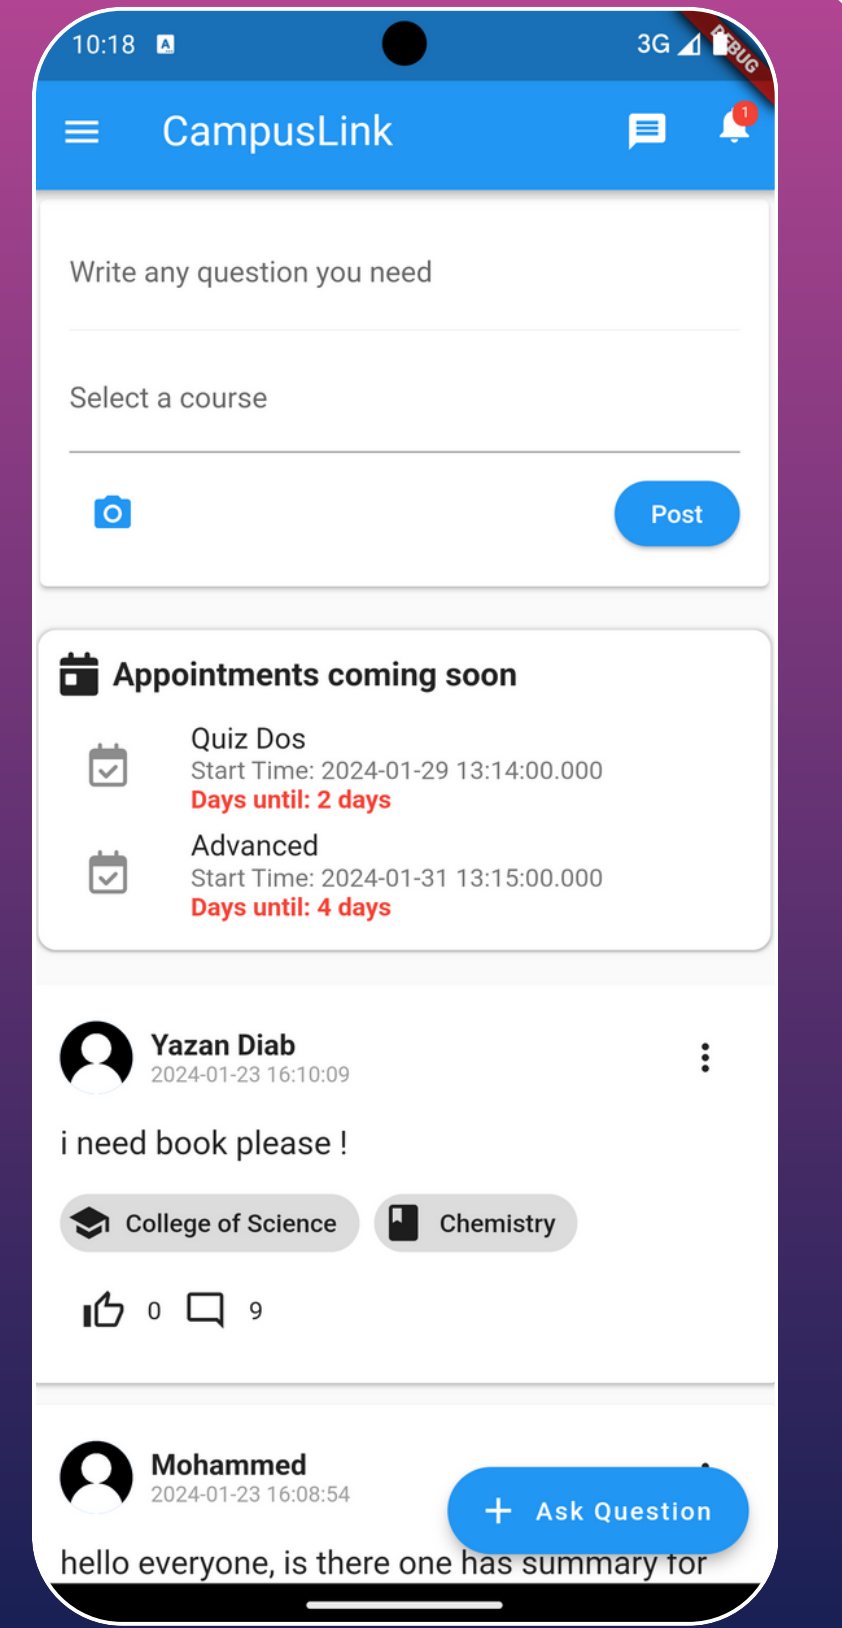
10:18 3G DEBUG

CampusLink

1

Write any question you need

Select a course

Post

Appointments coming soon

Quiz Dos
Start Time: 2024-01-29 13:14:00.000
Days until: 2 days

Advanced
Start Time: 2024-01-31 13:15:00.000
Days until: 4 days

Yazan Diab
2024-01-23 16:10:09

i need book please !

College of Science

Chemistry

0 9

Mohammed
2024-01-23 16:08:54

+ Ask Question

hello everyone, is there one has summary for